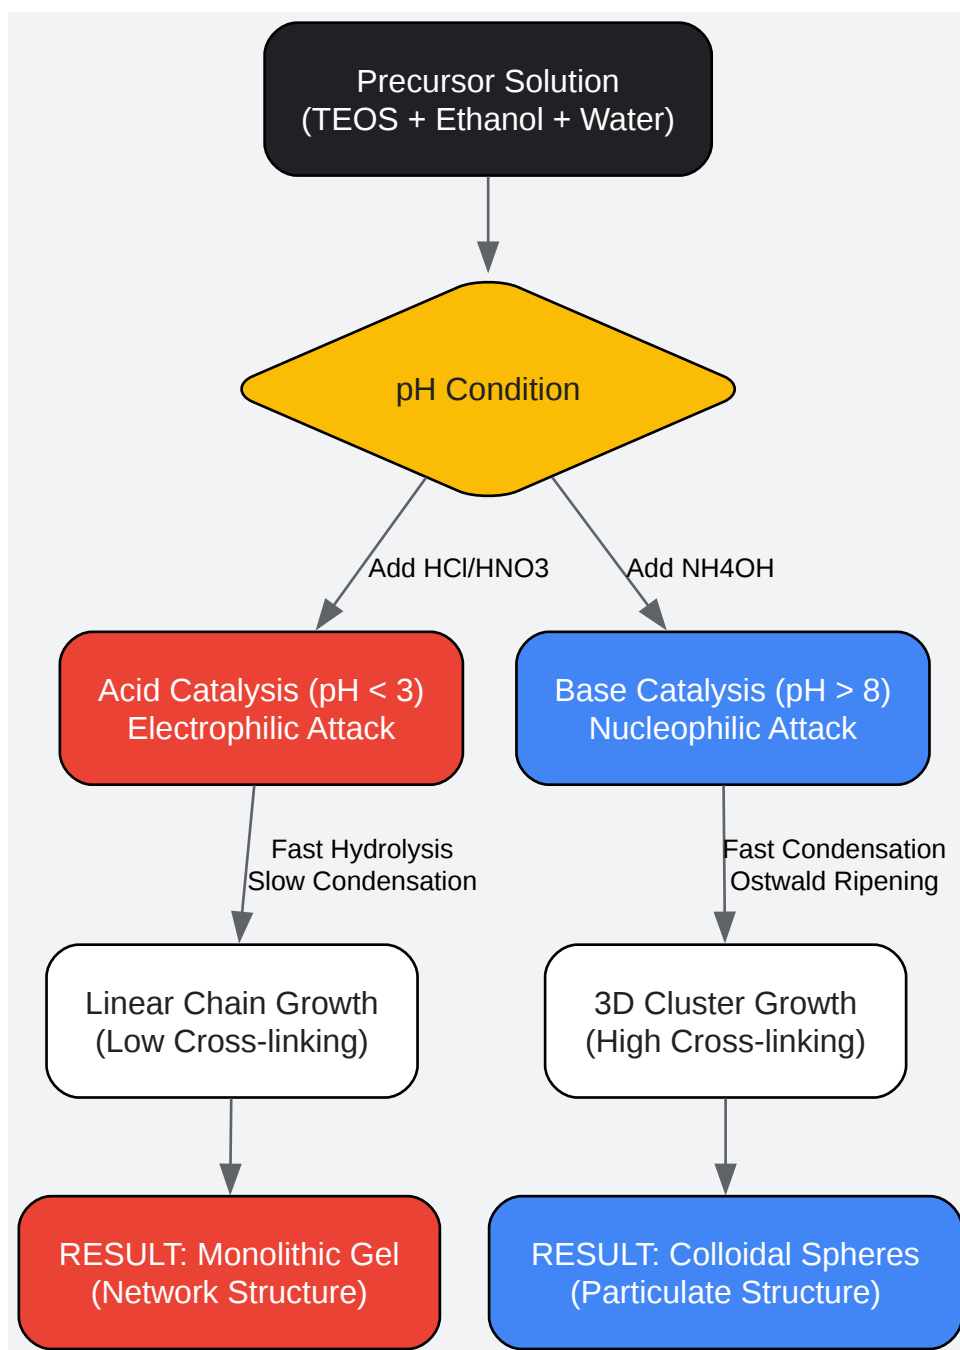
Precursor Solution
(TEOS + Ethanol + Water)

pH Condition

Add HCl/HNO3

Add NH4OH

Acid Catalysis (pH < 3)
Electrophilic Attack

Base Catalysis (pH > 8)
Nucleophilic Attack

Fast Hydrolysis
Slow Condensation

Fast Condensation
Ostwald Ripening

Linear Chain Growth
(Low Cross-linking)

3D Cluster Growth
(High Cross-linking)

RESULT: Monolithic Gel
(Network Structure)

RESULT: Colloidal Spheres
(Particulate Structure)